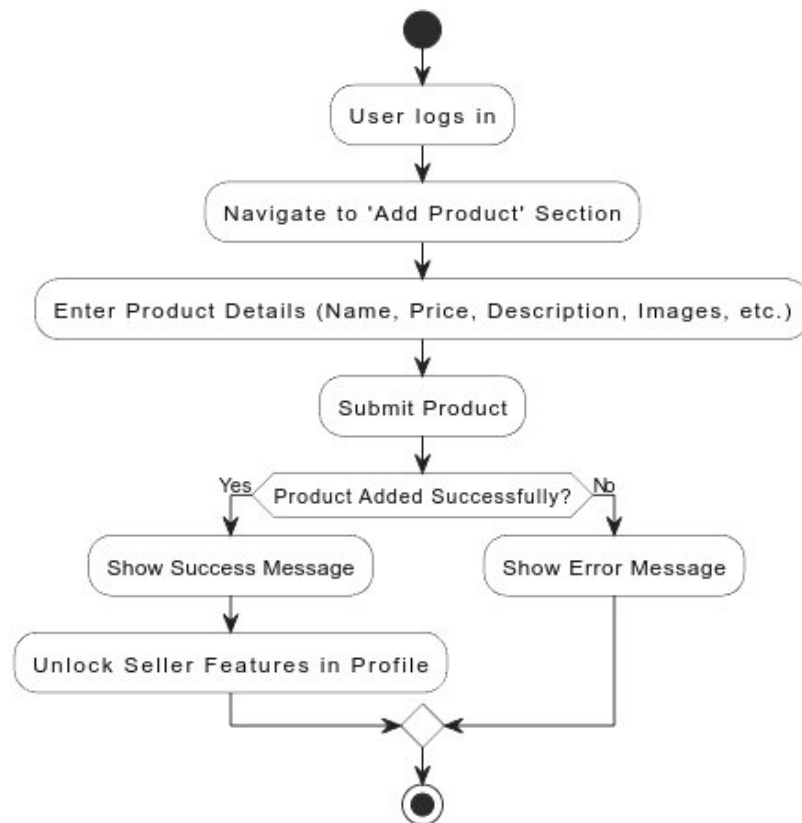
User logs in

Navigate to 'Add Product' Section

Enter Product Details (Name, Price, Description, Images, etc.)

Submit Product

Yes

Product Added Successfully?

No

Show Success Message

Show Error Message

Unlock Seller Features in Profile